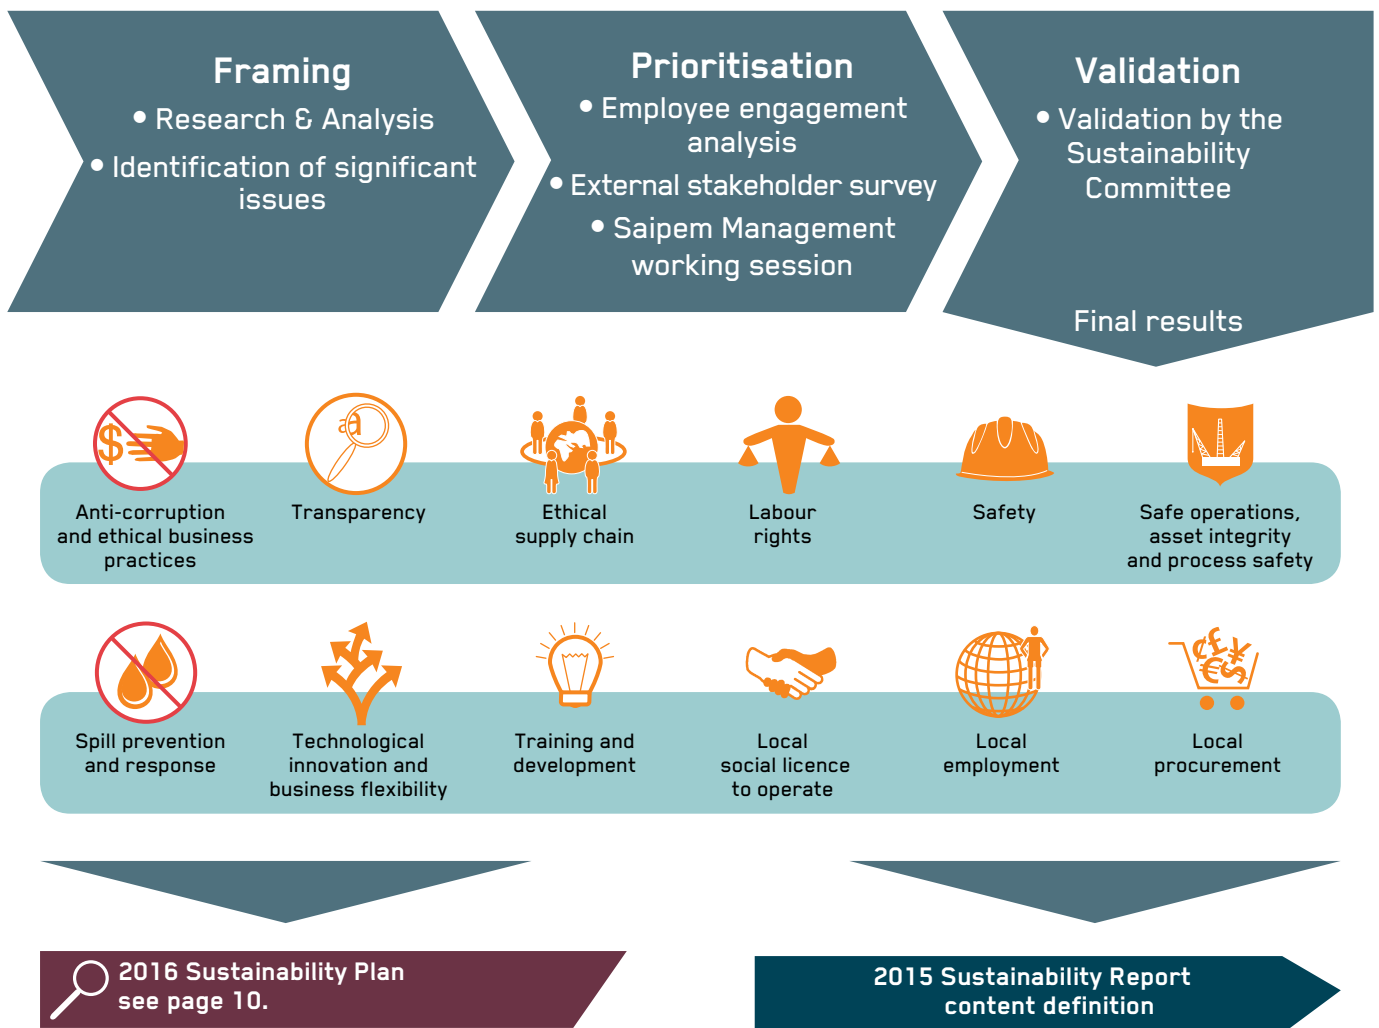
Framing
• Research & Analysis
• Identification of significant issues

Prioritisation
• Employee engagement analysis
• External stakeholder survey
• Saipem Management working session

Validation
• Validation by the Sustainability Committee

Final results

Anti-corruption and ethical business practices

Transparency

Ethical supply chain

Labour rights

Safety

Safe operations, asset integrity and process safety

Spill prevention and response

Technological innovation and business flexibility

Training and development

Local social licence to operate

Local employment

Local procurement

2016 Sustainability Plan see page 10.

2015 Sustainability Report content definition